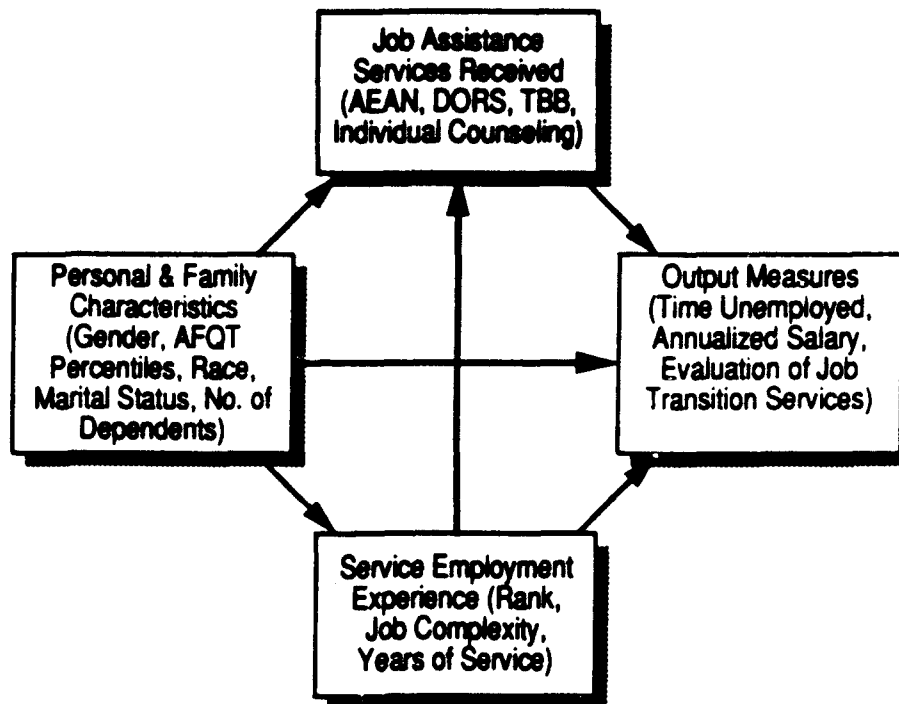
Job Assistance Services Received (AEAN, DORS, TBB, Individual Counseling)

Personal & Family Characteristics (Gender, AFQT Percentiles, Race, Marital Status, No. of Dependents)

Output Measures (Time Unemployed, Annualized Salary, Evaluation of Job Transition Services)

Service Employment Experience (Rank, Job Complexity, Years of Service)